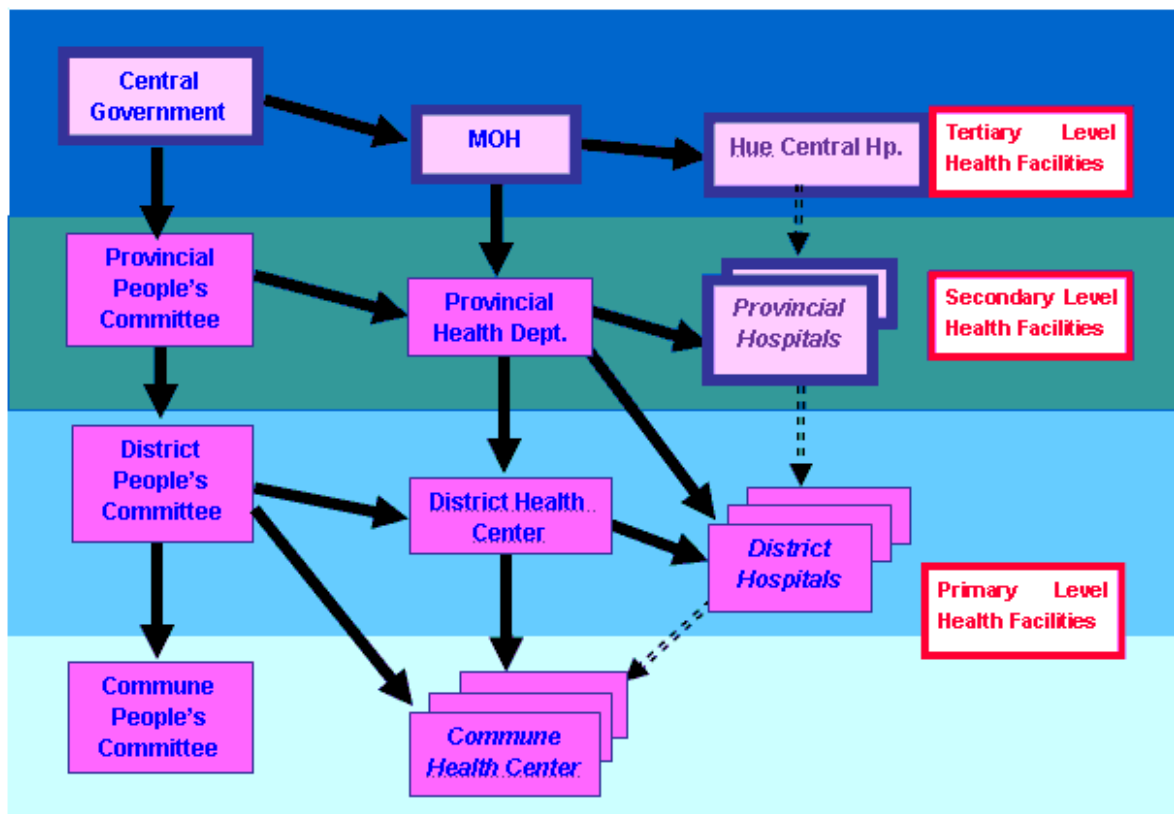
Central Government

MOH

Hue Central Hp.

Tertiary Level Health Facilities

Provincial People's Committee

Provincial Health Dept.

Provincial Hospitals

Secondary Level Health Facilities

District People's Committee

District Health Center

District Hospitals

Primary Level Health Facilities

Commune People's Committee

Commune Health Center